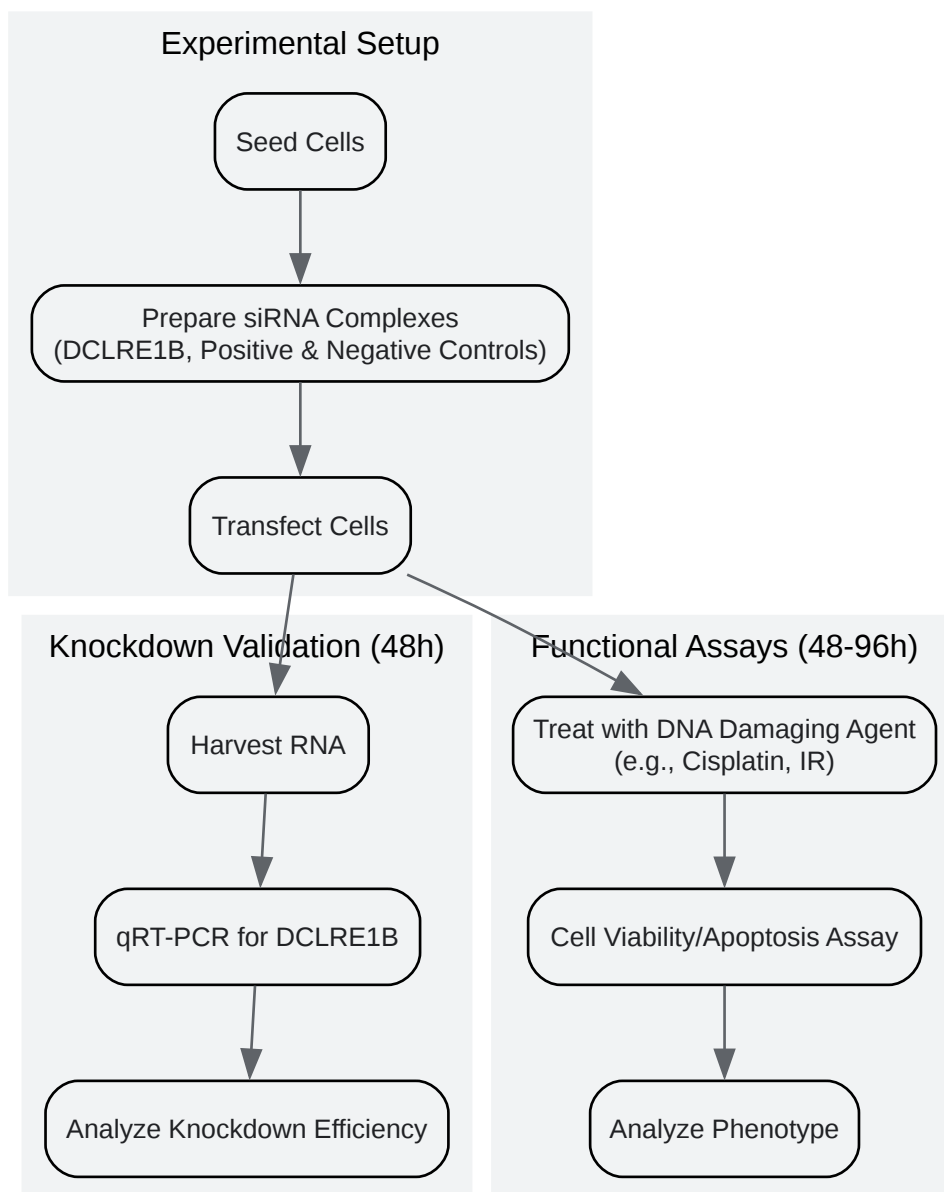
Experimental Setup

Seed Cells

Prepare siRNA Complexes (DCLRE1B, Positive & Negative Controls)

Transfect Cells

Knockdown Validation (48h)

Harvest RNA

qRT-PCR for DCLRE1B

Analyze Knockdown Efficiency

Functional Assays (48-96h)

Treat with DNA Damaging Agent (e.g., Cisplatin, IR)

Cell Viability/Apoptosis Assay

Analyze Phenotype